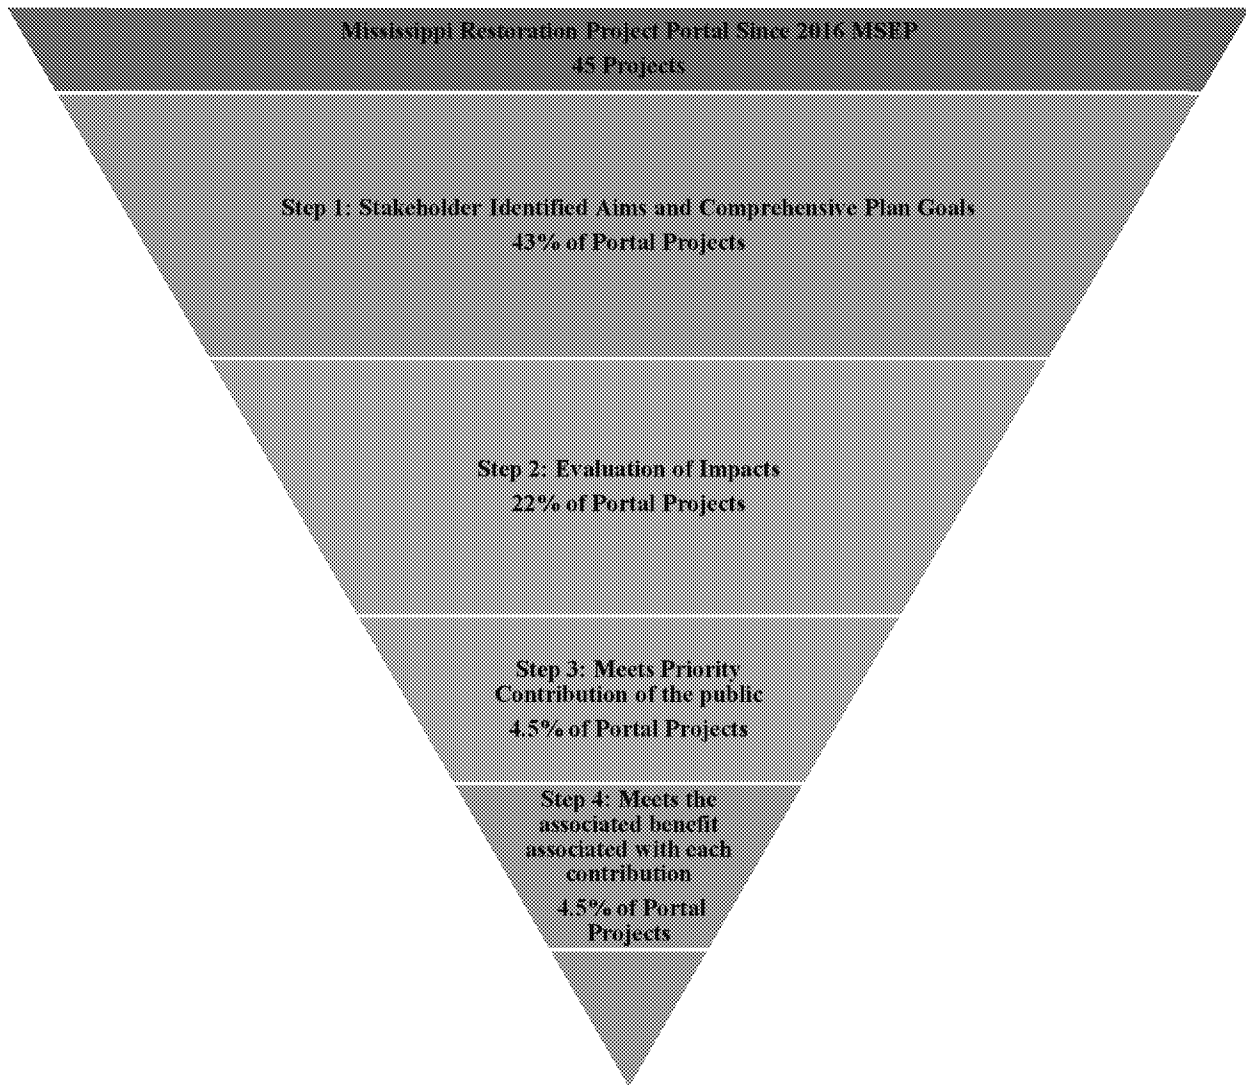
Mississippi Restoration Project Portal Since 2016 MSEP
45 Projects

Step 1: Stakeholder Identified Aims and Comprehensive Plan Goals
43% of Portal Projects

Step 2: Evaluation of Impacts
22% of Portal Projects

Step 3: Meets Priority
Contribution of the public
4.5% of Portal Projects

Step 4: Meets the associated benefit associated with each contribution
4.5% of Portal Projects